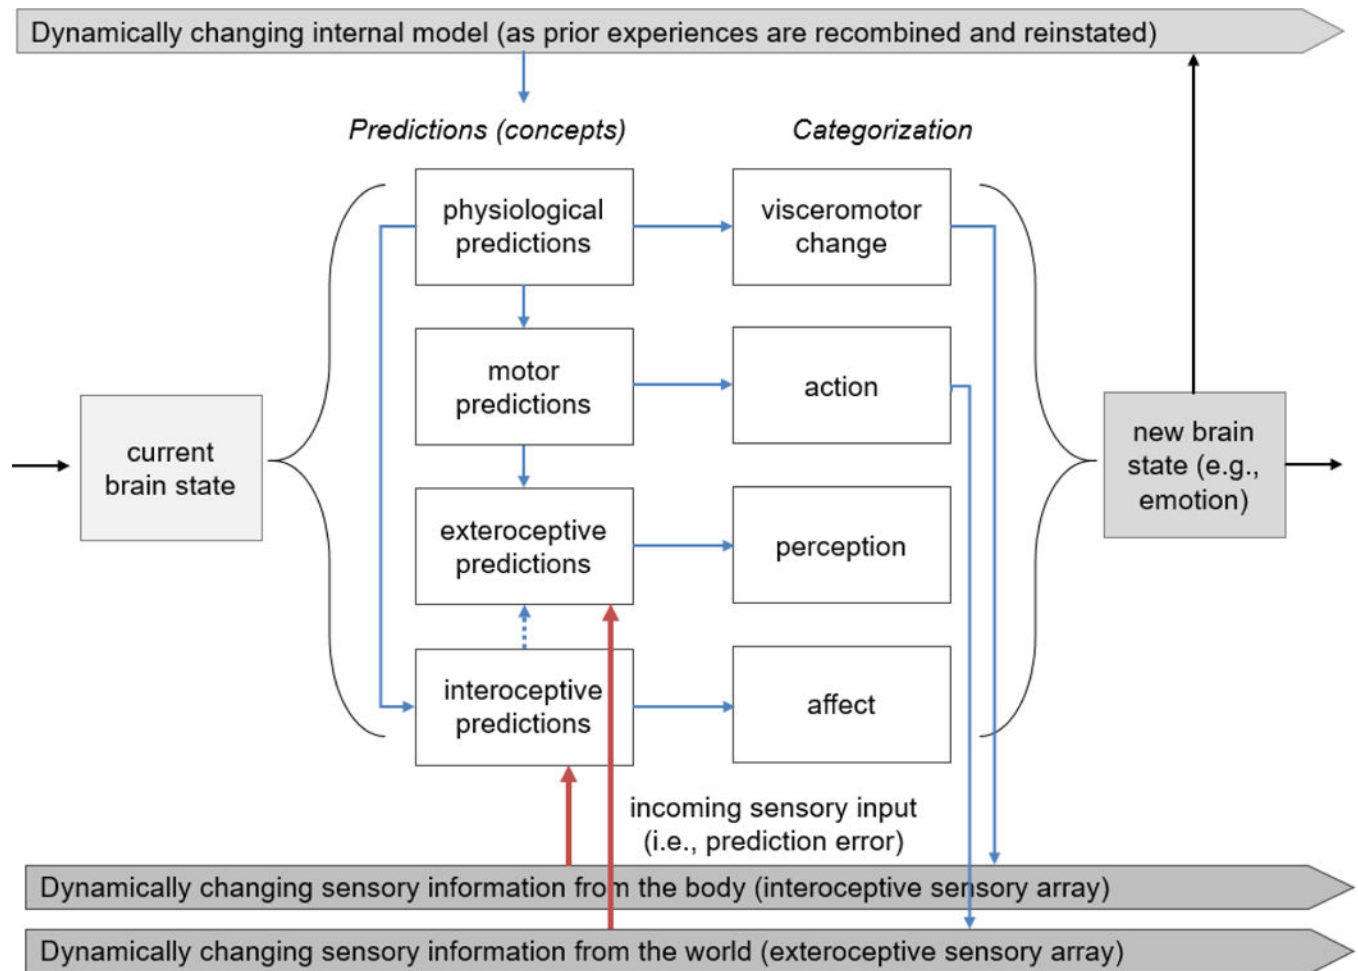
Dynamically changing internal model (as prior experiences are recombined and reinstated)

Predictions (concepts)

Categorization

current brain state

physiological predictions

visceromotor change

motor predictions

action

exteroceptive predictions

perception

interoceptive predictions

affect

new brain state (e.g., emotion)

incoming sensory input (i.e., prediction error)

Dynamically changing sensory information from the body (interoceptive sensory array)

Dynamically changing sensory information from the world (exteroceptive sensory array)